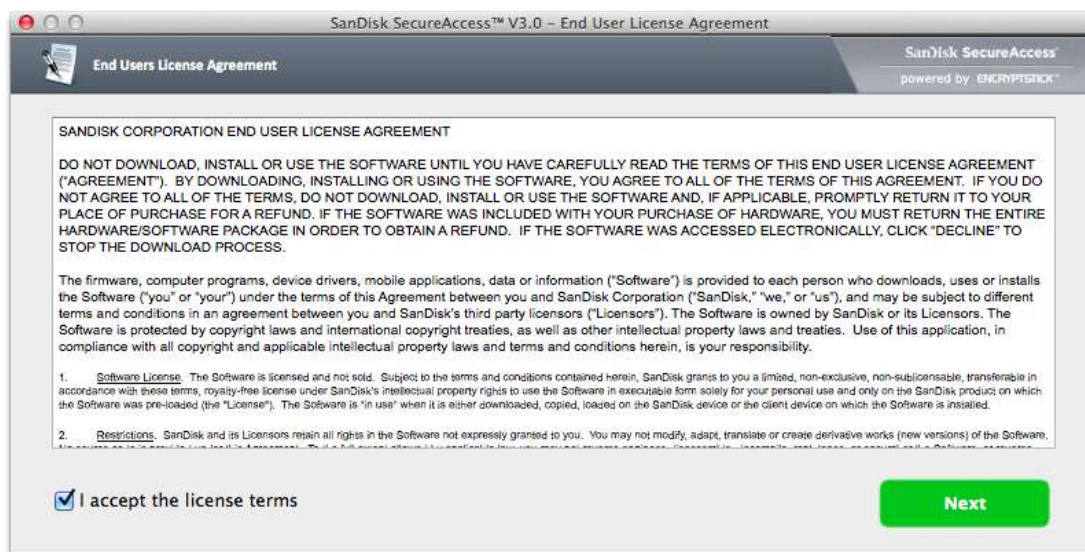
SanDisk SecureAccess™ V3.0 – End User License Agreement

End Users License Agreement

SanDisk SecureAccess
powered by ENCRYPTSTICK

SANDISK CORPORATION END USER LICENSE AGREEMENT

DO NOT DOWNLOAD, INSTALL OR USE THE SOFTWARE UNTIL YOU HAVE CAREFULLY READ THE TERMS OF THIS END USER LICENSE AGREEMENT ("AGREEMENT"). BY DOWNLOADING, INSTALLING OR USING THE SOFTWARE, YOU AGREE TO ALL OF THE TERMS OF THIS AGREEMENT. IF YOU DO NOT AGREE TO ALL OF THE TERMS, DO NOT DOWNLOAD, INSTALL OR USE THE SOFTWARE AND, IF APPLICABLE, PROMPTLY RETURN IT TO YOUR PLACE OF PURCHASE FOR A REFUND. IF THE SOFTWARE WAS INCLUDED WITH YOUR PURCHASE OF HARDWARE, YOU MUST RETURN THE ENTIRE HARDWARE/SOFTWARE PACKAGE IN ORDER TO OBTAIN A REFUND. IF THE SOFTWARE WAS ACCESSED ELECTRONICALLY, CLICK "DECLINE" TO STOP THE DOWNLOAD PROCESS.

The firmware, computer programs, device drivers, mobile applications, data or information ("Software") is provided to each person who downloads, uses or installs the Software ("you" or "your") under the terms of this Agreement between you and SanDisk Corporation ("SanDisk," "we," or "us"), and may be subject to different terms and conditions in an agreement between you and SanDisk's third party licensors ("Licensors"). The Software is owned by SanDisk or its Licensors. The Software is protected by copyright laws and international copyright treaties, as well as other intellectual property laws and treaties. Use of this application, in compliance with all copyright and applicable intellectual property laws and terms and conditions herein, is your responsibility.

1. Software License. The Software is licensed and not sold. Subject to the terms and conditions contained herein, SanDisk grants to you a limited, non-exclusive, non-sublicensable, transferable in accordance with these terms, royalty-free license under SanDisk's intellectual property rights to use the Software in executable form solely for your personal use and only on the SanDisk product on which the Software was pre-loaded (the "License"). The Software is "in use" when it is either downloaded, copied, loaded on the SanDisk device or the client device on which the Software is installed.

2. Restrictions. SanDisk and its Licensors retain all rights in the Software not expressly granted to you. You may not modify, adapt, translate or create derivative works (new versions) of the Software, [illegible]

I accept the license terms

Next